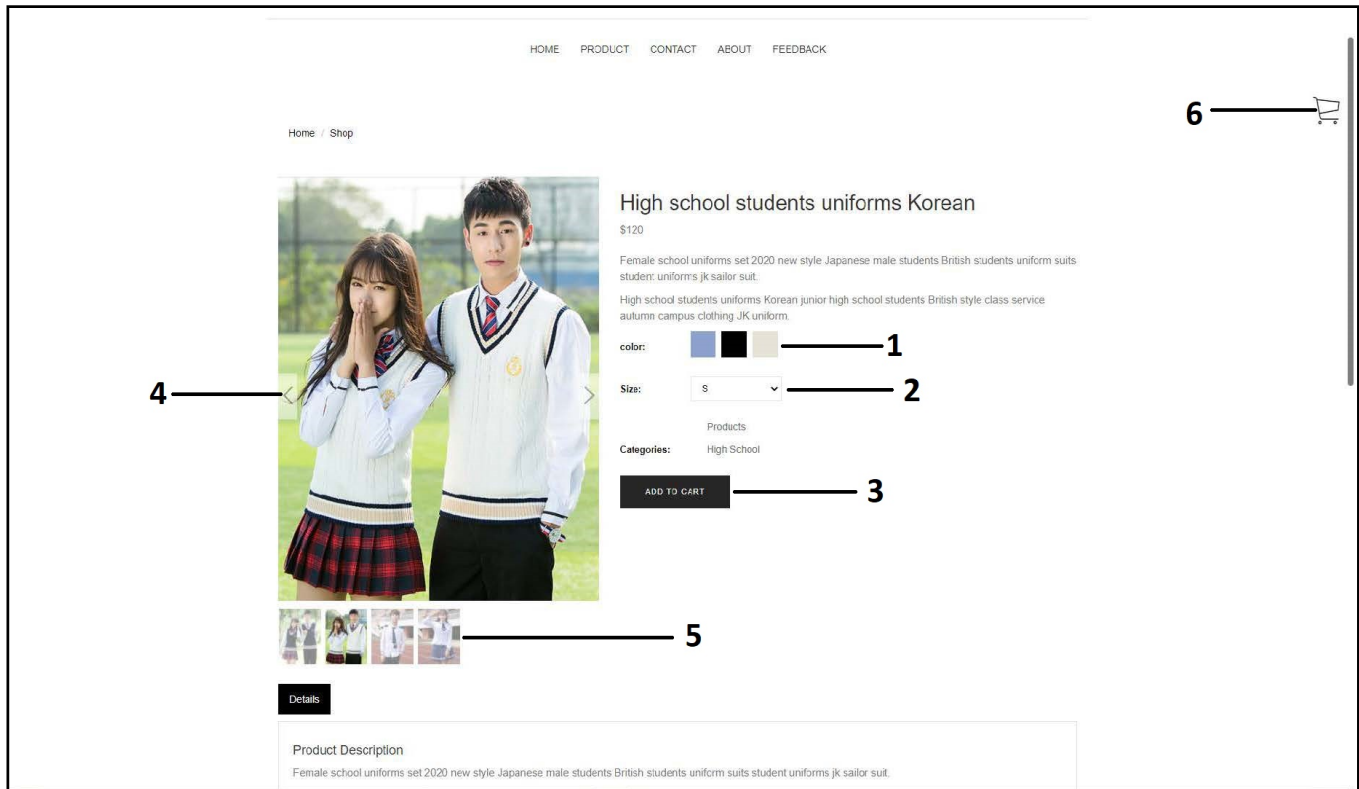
HOME PRODUCT CONTACT ABOUT FEEDBACK

6

Home / Shop

High school students uniforms Korean

$120

Female school uniforms set 2020 new style Japanese male students British students uniform suits student uniforms jk sailor suit.

High school students uniforms Korean junior high school students British style class service autumn campus clothing JK uniform.

color: 1

Size: S 2

4

Products

Categories: High School

ADD TO CART 3

5

Details

Product Description

Female school uniforms set 2020 new style Japanese male students British students uniform suits student uniforms jk sailor suit.